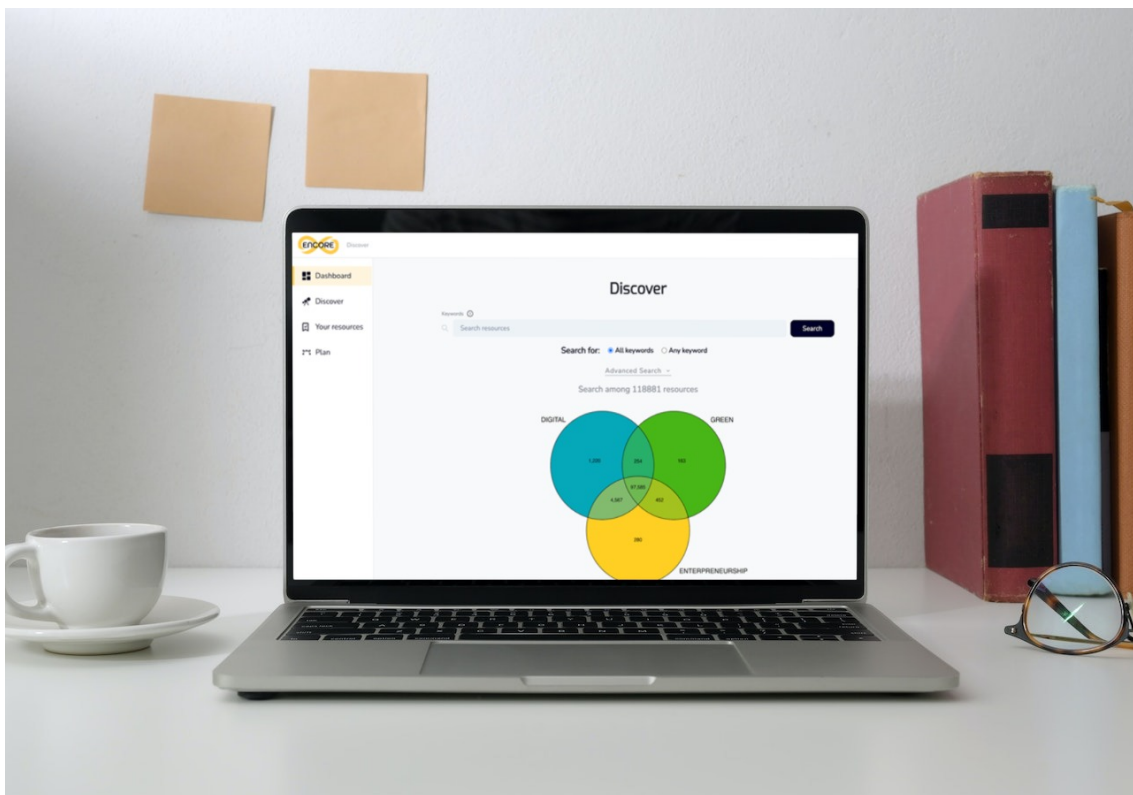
ENCORE Discover

Dashboard
Discover
Your resources
Plan

Discover

Keywords

Search resources

Search

Search for: All keywords Any keyword

Advanced Search

Search among 118881 resources

DIGITAL
GREEN
ENTERPRENEURSHIP

1,030
254
193
97,995
4,567
402
280